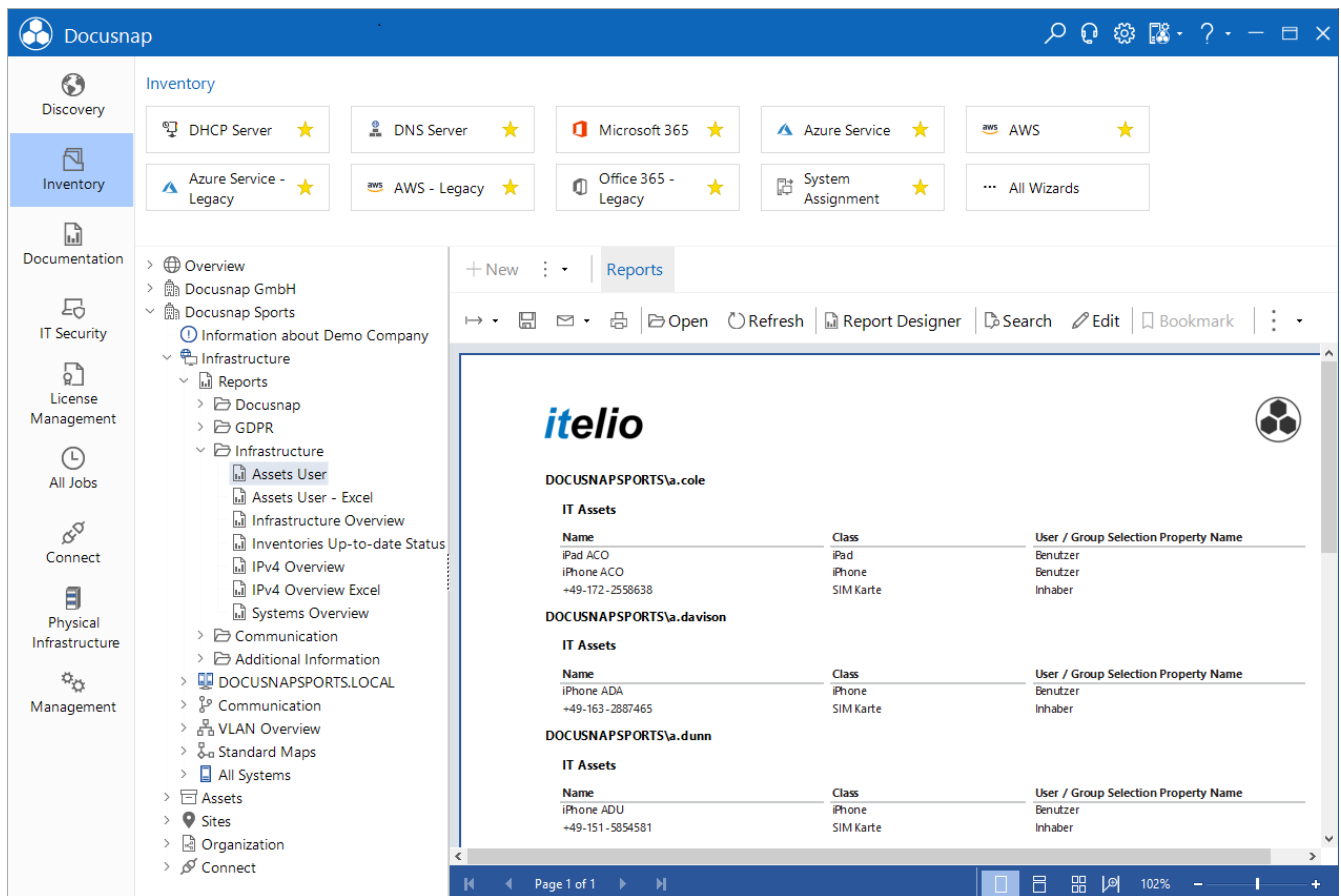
Docusnap

Discovery
Inventory
Documentation
IT Security
License Management
All Jobs
Connect
Physical Infrastructure
Management

Inventory

DHCP Server
DNS Server
Microsoft 365
Azure Service
AWS
Azure Service - Legacy
AWS - Legacy
Office 365 - Legacy
System Assignment
All Wizards

Overview
Docusnap GmbH
Docusnap Sports
Information about Demo Company
Infrastructure
Reports
Docusnap
GDPR
Infrastructure
Assets User
Assets User - Excel
Infrastructure Overview
Inventories Up-to-date Status
IPv4 Overview
IPv4 Overview Excel
Systems Overview
Communication
Additional Information
DOCUSNAPSPORTS.LOCAL
Communication
VLAN Overview
Standard Maps
All Systems
Assets
Sites
Organization
Connect

New
Reports

Open
Refresh
Report Designer
Search
Edit
Bookmark

itelio

DOCUSNAPSPORTS\a.cole

IT Assets

| Name | Class | User / Group Selection Property Name |
|---|---|---|
| iPad ACO | iPad | Benutzer |
| iPhone ACO | iPhone | Benutzer |
| +49-172-2558638 | SIM Karte | Inhaber |

DOCUSNAPSPORTS\a.davison

IT Assets

| Name | Class | User / Group Selection Property Name |
|---|---|---|
| iPhone ADA | iPhone | Benutzer |
| +49-163-2887465 | SIM Karte | Inhaber |

DOCUSNAPSPORTS\a.dunn

IT Assets

| Name | Class | User / Group Selection Property Name |
|---|---|---|
| iPhone ADU | iPhone | Benutzer |
| +49-151-5854581 | SIM Karte | Inhaber |

Page 1 of 1
102%